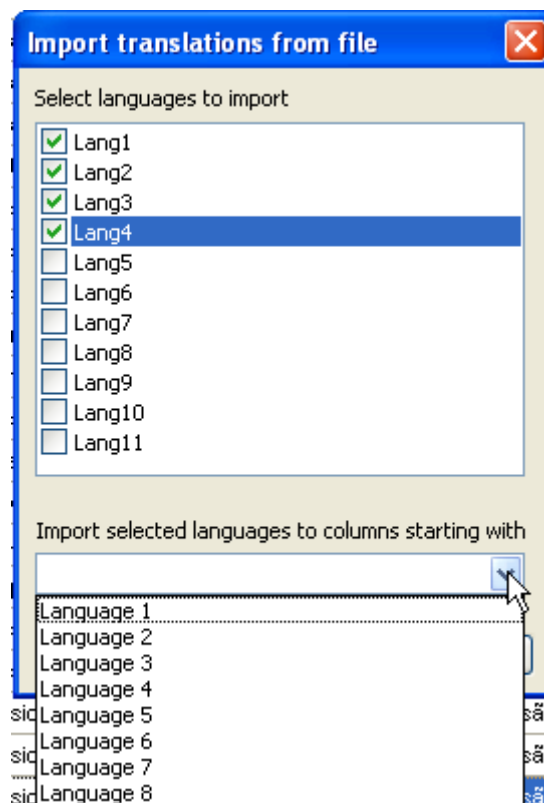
Import translations from file

Select languages to import

Lang1
Lang2
Lang3
Lang4
Lang5
Lang6
Lang7
Lang8
Lang9
Lang10
Lang11

Import selected languages to columns starting with

Language 1
Language 2
Language 3
Language 4
Language 5
Language 6
Language 7
Language 8